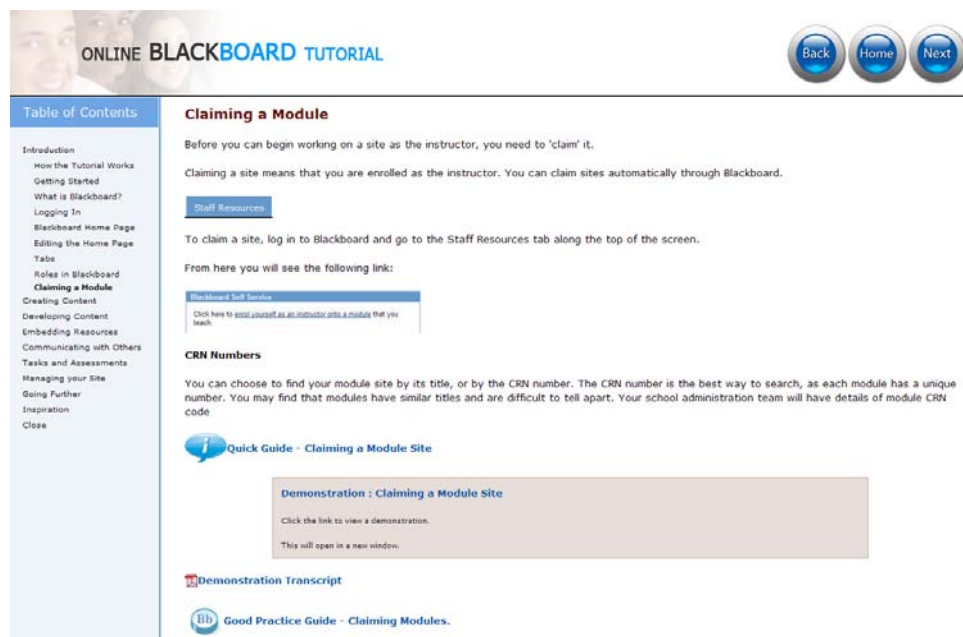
ONLINE BLACKBOARD TUTORIAL

Back Home Next

Table of Contents

Introduction
How the Tutorial Works
Getting Started
What is Blackboard?
Logging In
Blackboard Home Page
Editing the Home Page
Tabs
Roles in Blackboard
Claiming a Module
Creating Content
Developing Content
Embedding Resources
Communicating with Others
Tasks and Assessments
Managing your Site
Going Further
Inspiration
Close

Claiming a Module

Before you can begin working on a site as the instructor, you need to 'claim' it.

Claiming a site means that you are enrolled as the instructor. You can claim sites automatically through Blackboard.

Staff Resources

To claim a site, log in to Blackboard and go to the Staff Resources tab along the top of the screen.

From here you will see the following link:

Blackboard Self Service
Click here to enrol yourself as an instructor onto a module that you teach

CRN Numbers

You can choose to find your module site by its title, or by the CRN number. The CRN number is the best way to search, as each module has a unique number. You may find that modules have similar titles and are difficult to tell apart. Your school administration team will have details of module CRN code

Quick Guide - Claiming a Module Site

Demonstration : Claiming a Module Site

Click the link to view a demonstration.

This will open in a new window.

Demonstration Transcript

Bb Good Practice Guide - Claiming Modules.